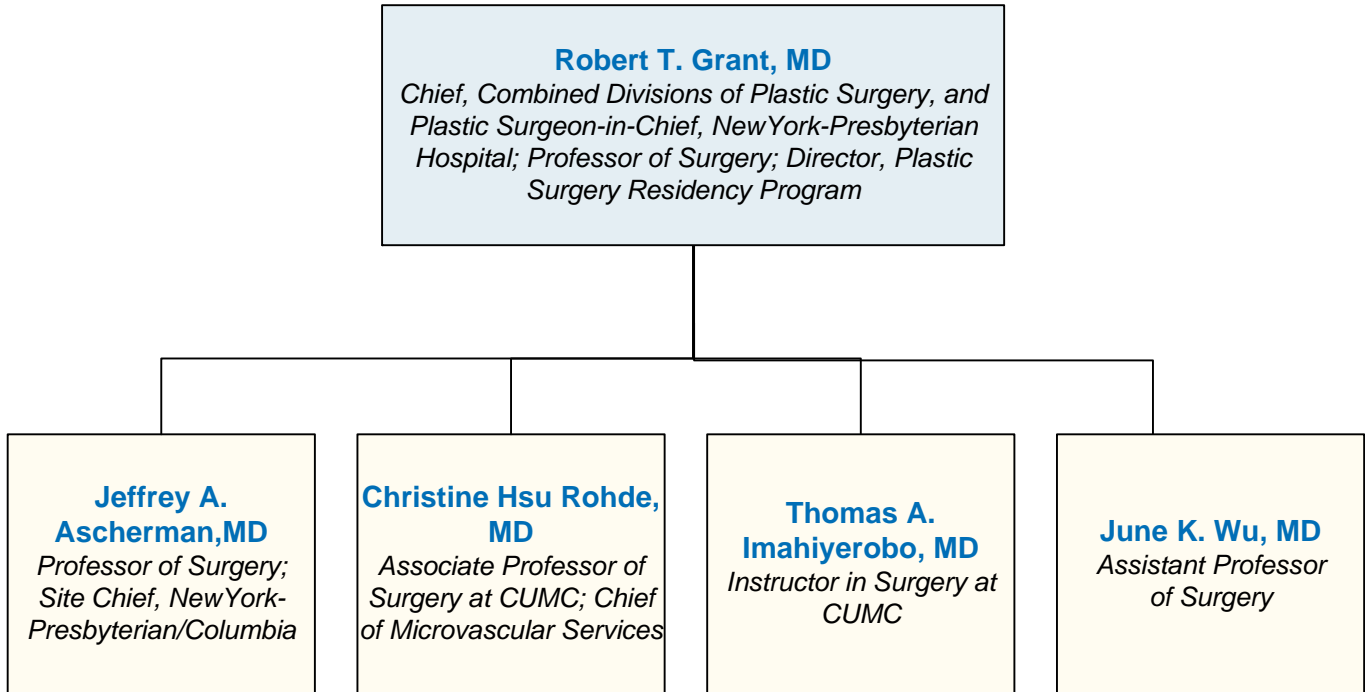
Robert T. Grant, MD
Chief, Combined Divisions of Plastic Surgery, and Plastic Surgeon-in-Chief, NewYork-Presbyterian Hospital; Professor of Surgery; Director, Plastic Surgery Residency Program

Jeffrey A. Ascherman,MD
Professor of Surgery; Site Chief, NewYork-Presbyterian/Columbia

Christine Hsu Rohde, MD
Associate Professor of Surgery at CUMC; Chief of Microvascular Services

Thomas A. Imahiyerobo, MD
Instructor in Surgery at CUMC

June K. Wu, MD
Assistant Professor of Surgery